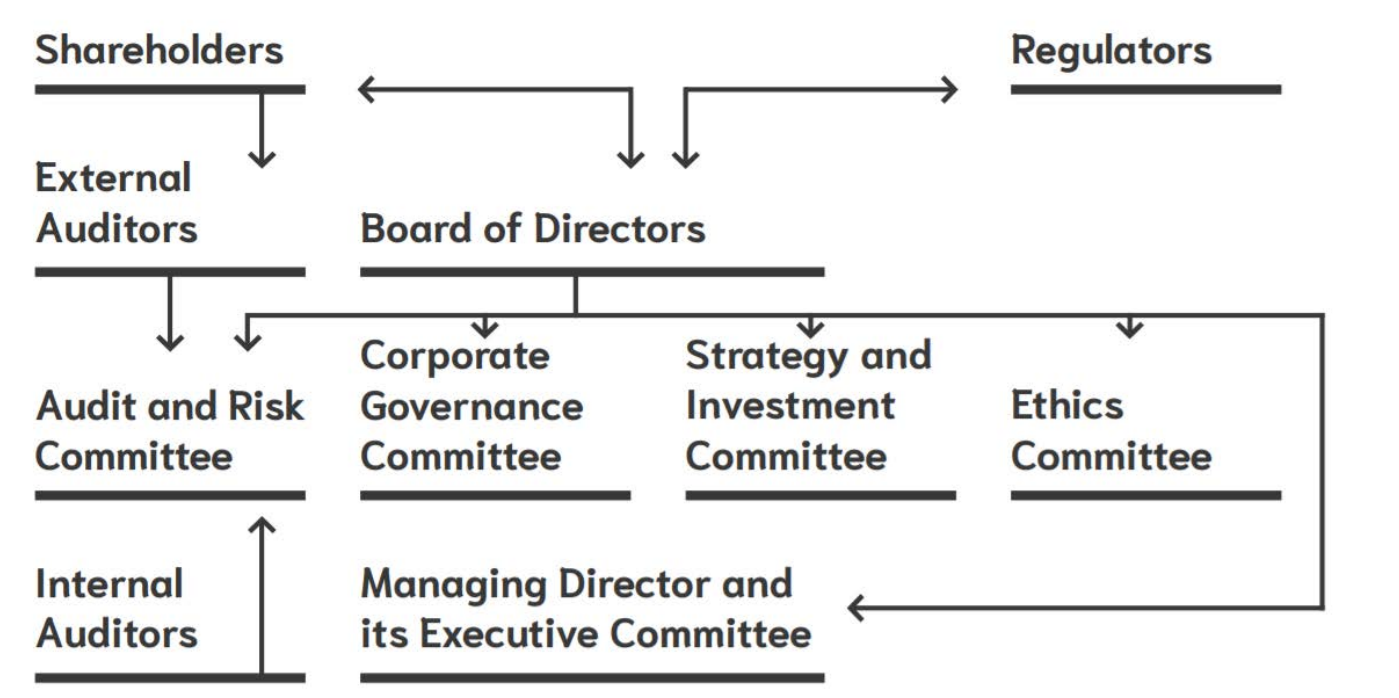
Shareholders

Regulators

External Auditors

Board of Directors

Audit and Risk Committee

Corporate Governance Committee

Strategy and Investment Committee

Ethics Committee

Internal Auditors

Managing Director and its Executive Committee